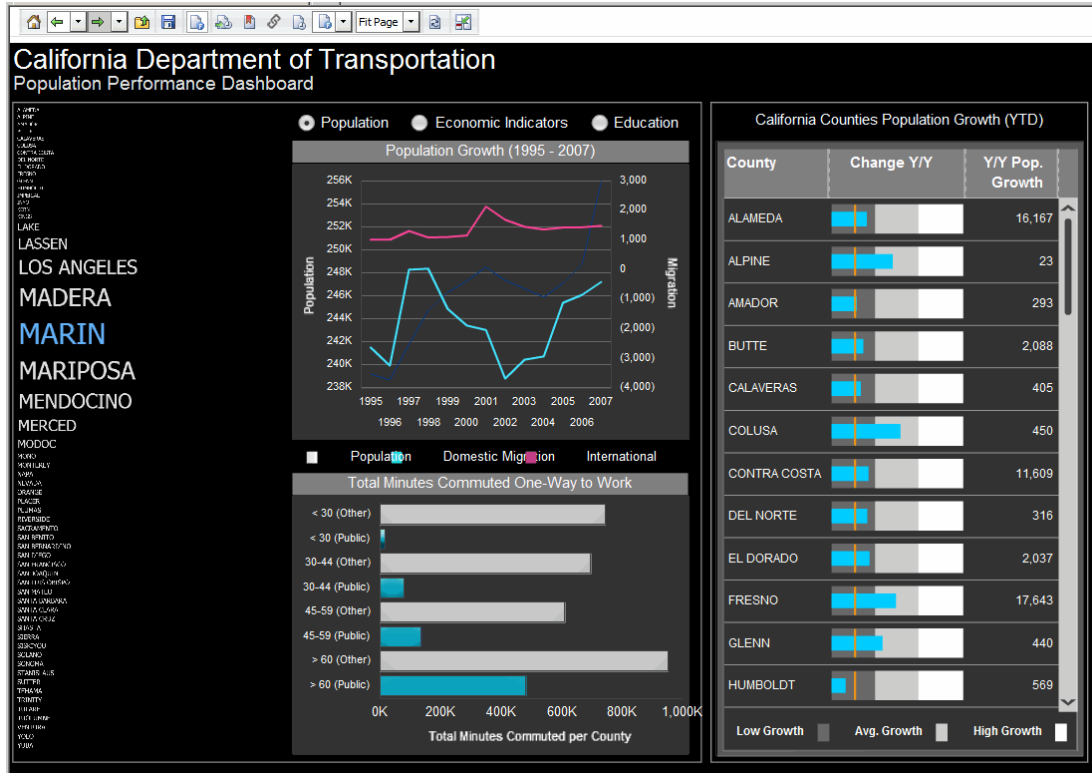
Fit Page

California Department of Transportation
Population Performance Dashboard

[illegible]
LAKE
LASSEN
LOS ANGELES
MADERA
MARIN
MARIPOSA
MENDOCINO
MERCED
MODOC
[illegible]

Population Economic Indicators Education

Population Growth (1995 - 2007)

| Population | Migration |
|---|---|
| 256K | 3,000 |
| 254K | 2,000 |
| 252K | 1,000 |
| 250K | 0 |
| 248K | (1,000) |
| 246K | (2,000) |
| 244K | (3,000) |
| 242K | (4,000) |
| 240K | |
| 238K | |

1995 1996 1997 1998 1999 2000 2001 2002 2003 2004 2005 2006 2007

Population Domestic Migration International

Total Minutes Commuted One-Way to Work

< 30 (Other)
< 30 (Public)
30-44 (Other)
30-44 (Public)
45-59 (Other)
45-59 (Public)
> 60 (Other)
> 60 (Public)

0K 200K 400K 600K 800K 1,000K
Total Minutes Commuted per County

California Counties Population Growth (YTD)

| County | Change Y/Y | Y/Y Pop. Growth |
|---|---|---|
| ALAMEDA | | 16,167 |
| ALPINE | | 23 |
| AMADOR | | 293 |
| BUTTE | | 2,088 |
| CALAVERAS | | 405 |
| COLUSA | | 450 |
| CONTRA COSTA | | 11,609 |
| DEL NORTE | | 316 |
| EL DORADO | | 2,037 |
| FRESNO | | 17,643 |
| GLENN | | 440 |
| HUMBOLDT | | 569 |

Low Growth Avg. Growth High Growth